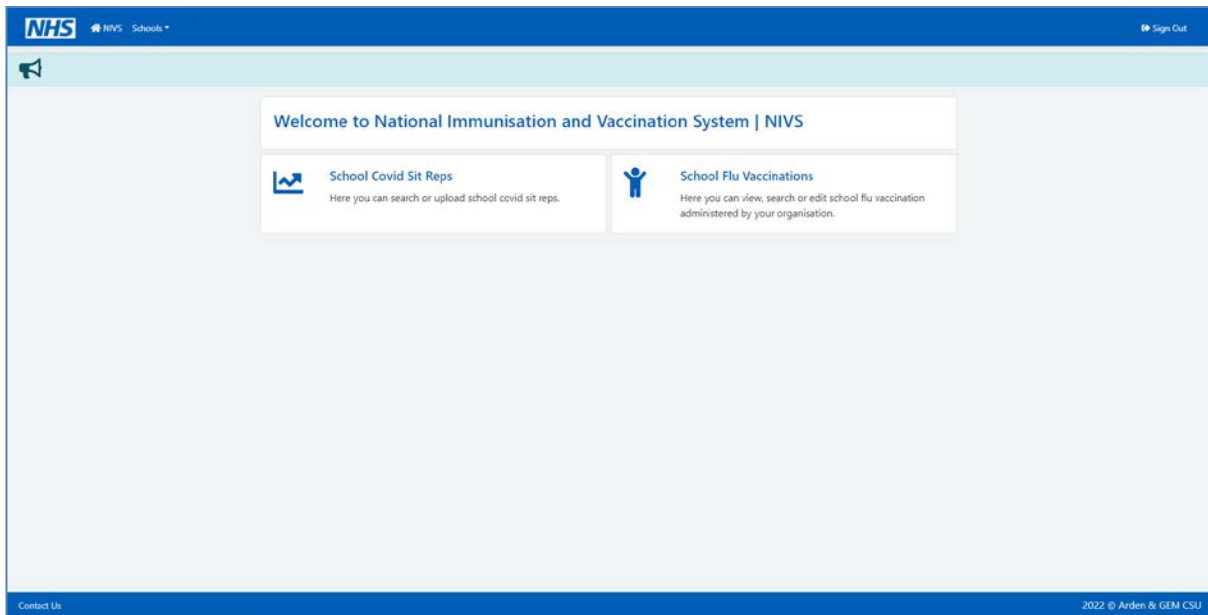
NHS NIVS Schools

Sign Out

Welcome to National Immunisation and Vaccination System | NIVS

School Covid Sit Reps

Here you can search or upload school covid sit reps.

School Flu Vaccinations

Here you can view, search or edit school flu vaccination administered by your organisation.

Contact Us

2022 © Arden & GEM CSU